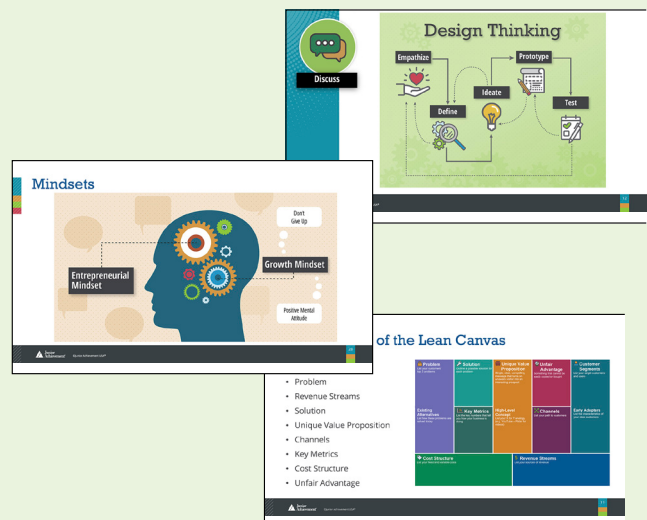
Discuss

Design Thinking

Empathize

Define

Ideate

Prototype

Test

Mindsets

Don't Give Up

Entrepreneurial Mindset

Growth Mindset

Positive Mental Attitude

Junior Achievement

of the Lean Canvas

- Problem
- Revenue Streams
- Solution
- Unique Value Proposition
- Channels
- Key Metrics
- Cost Structure
- Unfair Advantage

| Problem | Solution | Unique Value Proposition | Unfair Advantage | Customer Segments |
|---|---|---|---|---|
| Existing Alternatives | Key Metrics | High-Level Concept | Channels | Early Adopters |
| Cost Structure | | | Revenue Streams | |

Junior Achievement